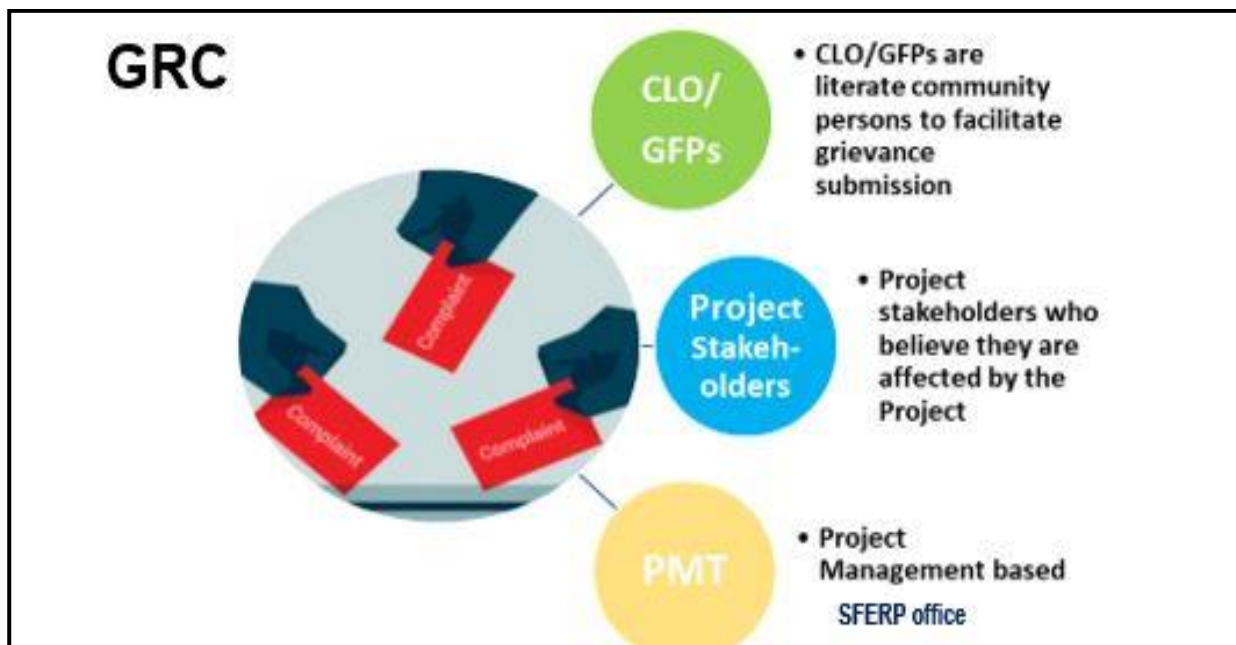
GRC

Complaint

Complaint

Complaint

CLO/ GFPs

• CLO/GFPs are literate community persons to facilitate grievance submission

Project Stakeh- olders

• Project stakeholders who believe they are affected by the Project

PMT

• Project Management based

SFERP office